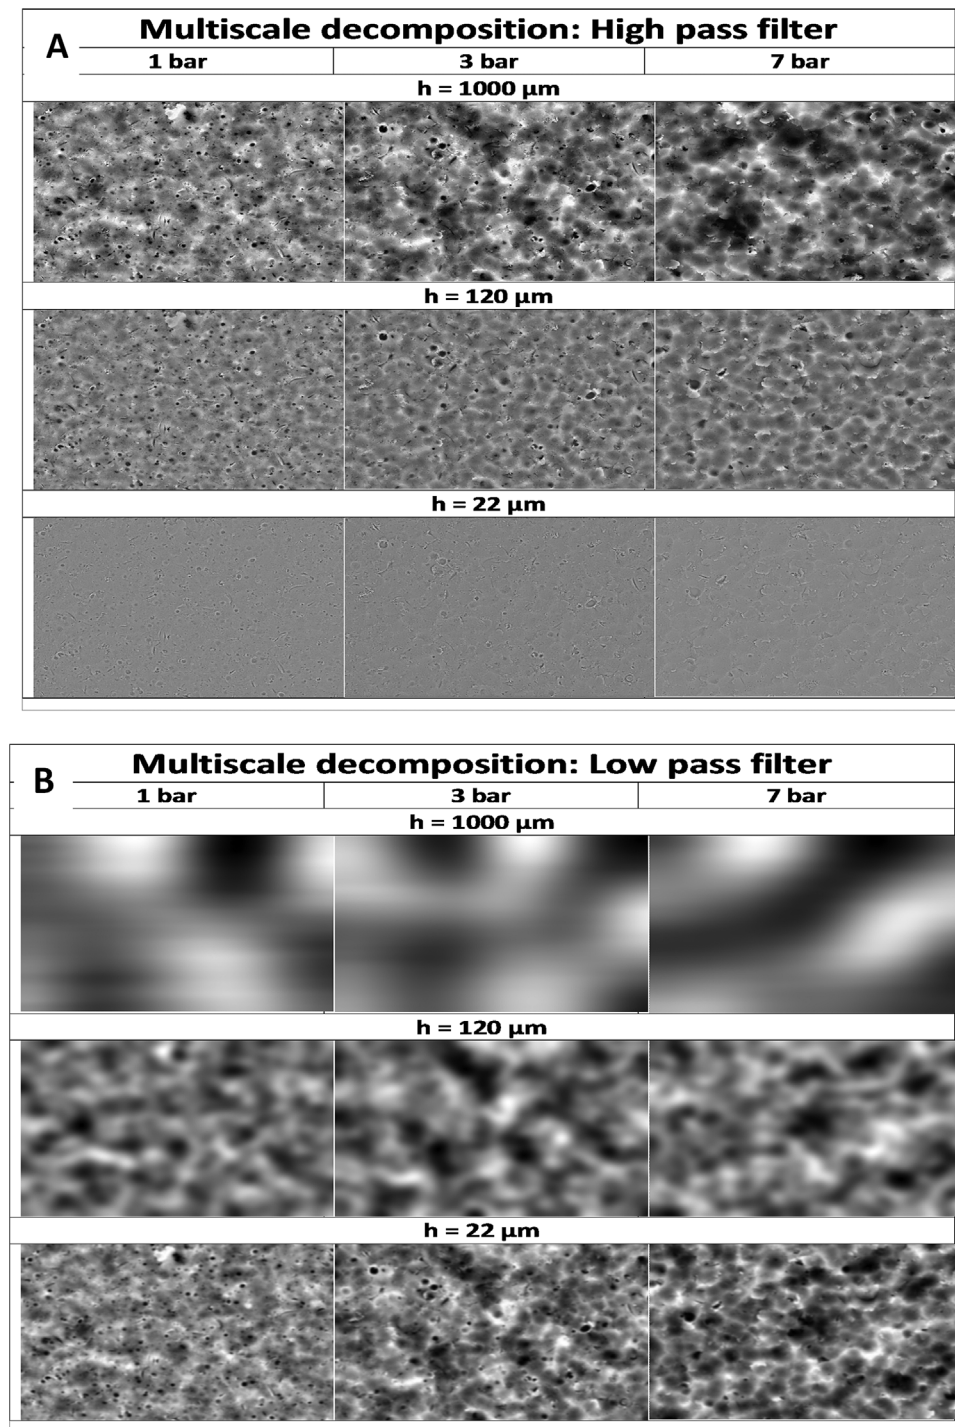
A

Multiscale decomposition: High pass filter

| 1 bar | 3 bar | 7 bar |
|---|---|---|

h = 1000 μm

h = 120 μm

h = 22 μm

B

Multiscale decomposition: Low pass filter

| 1 bar | 3 bar | 7 bar |
|---|---|---|

h = 1000 μm

h = 120 μm

h = 22 μm